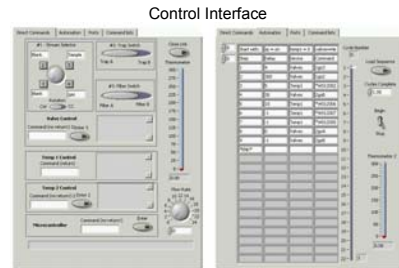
Control Interface

Direct Commands | Automation | Ports | Command Sets

#1 Stream Selector

Stream

#1 Trap Switch

Trap A

Trap B

#1 Filter Switch

Filter A

Filter B

Close Link

Thermometer

Valve Control

Command (no return)

Temp 1 Control

Command (return)

Temp 2 Control

Command (no return)

Flow Rate

Microcontroller

Command (no return)

Enter

Direct Commands | Automation | Ports | Command Sets

Start with

Stop

Cycle Number

Load Sequence

Cycles Complete

Begin

Stop

Thermometer 2

Valve

Temp1

Temp2

Halt

Stop